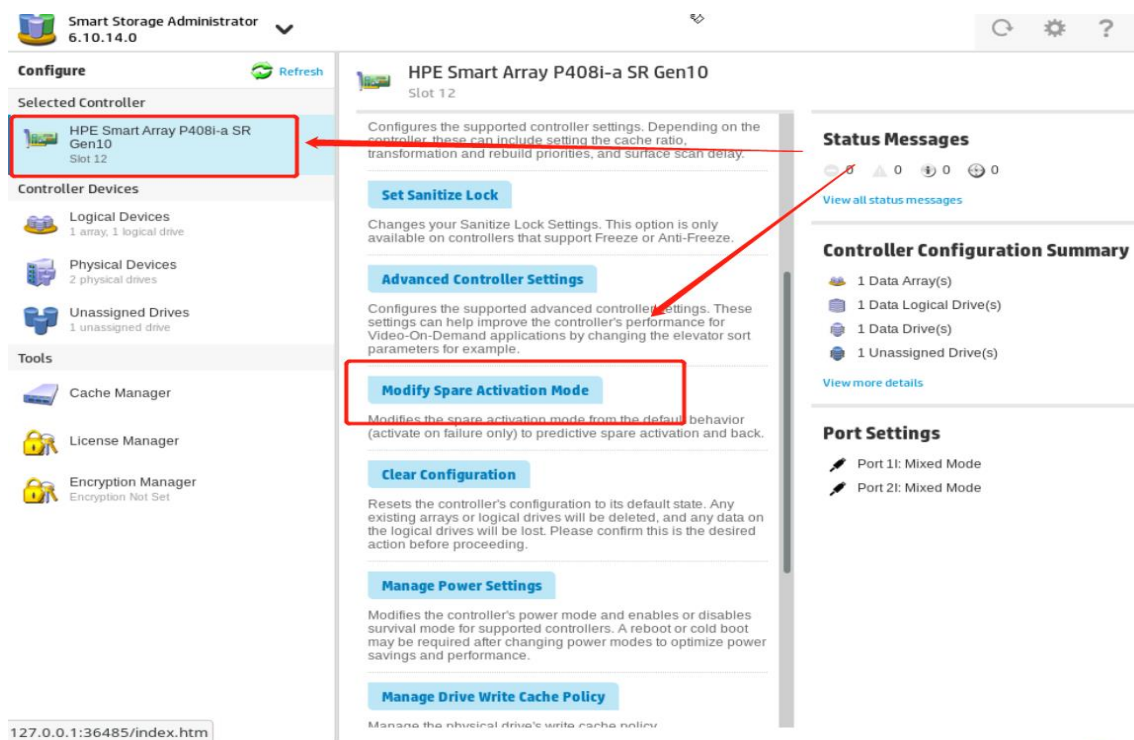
Smart Storage Administrator
6.10.14.0

Configure
Refresh

Selected Controller

HPE Smart Array P408i-a SR Gen10
Slot 12

Controller Devices

Logical Devices
1 array, 1 logical drive

Physical Devices
2 physical drives

Unassigned Drives
1 unassigned drive

Tools

Cache Manager

License Manager

Encryption Manager
Encryption Not Set

127.0.0.1:36485/index.htm

HPE Smart Array P408i-a SR Gen10
Slot 12

Configures the supported controller settings. Depending on the controller, these can include setting the cache ratio, transformation and rebuild priorities, and surface scan delay.

Set Sanitize Lock

Changes your Sanitize Lock Settings. This option is only available on controllers that support Freeze or Anti-Freeze.

Advanced Controller Settings

Configures the supported advanced controller settings. These settings can help improve the controller's performance for Video-On-Demand applications by changing the elevator sort parameters for example.

Modify Spare Activation Mode

Modifies the spare activation mode from the default behavior (activate on failure only) to predictive spare activation and back.

Clear Configuration

Resets the controller's configuration to its default state. Any existing arrays or logical drives will be deleted, and any data on the logical drives will be lost. Please confirm this is the desired action before proceeding.

Manage Power Settings

Modifies the controller's power mode and enables or disables survival mode for supported controllers. A reboot or cold boot may be required after changing power modes to optimize power savings and performance.

Manage Drive Write Cache Policy

Manage the physical drive's write cache policy

Status Messages

0 0 0 0

View all status messages

Controller Configuration Summary

1 Data Array(s)
1 Data Logical Drive(s)
1 Data Drive(s)
1 Unassigned Drive(s)

View more details

Port Settings

Port 1I: Mixed Mode
Port 2I: Mixed Mode